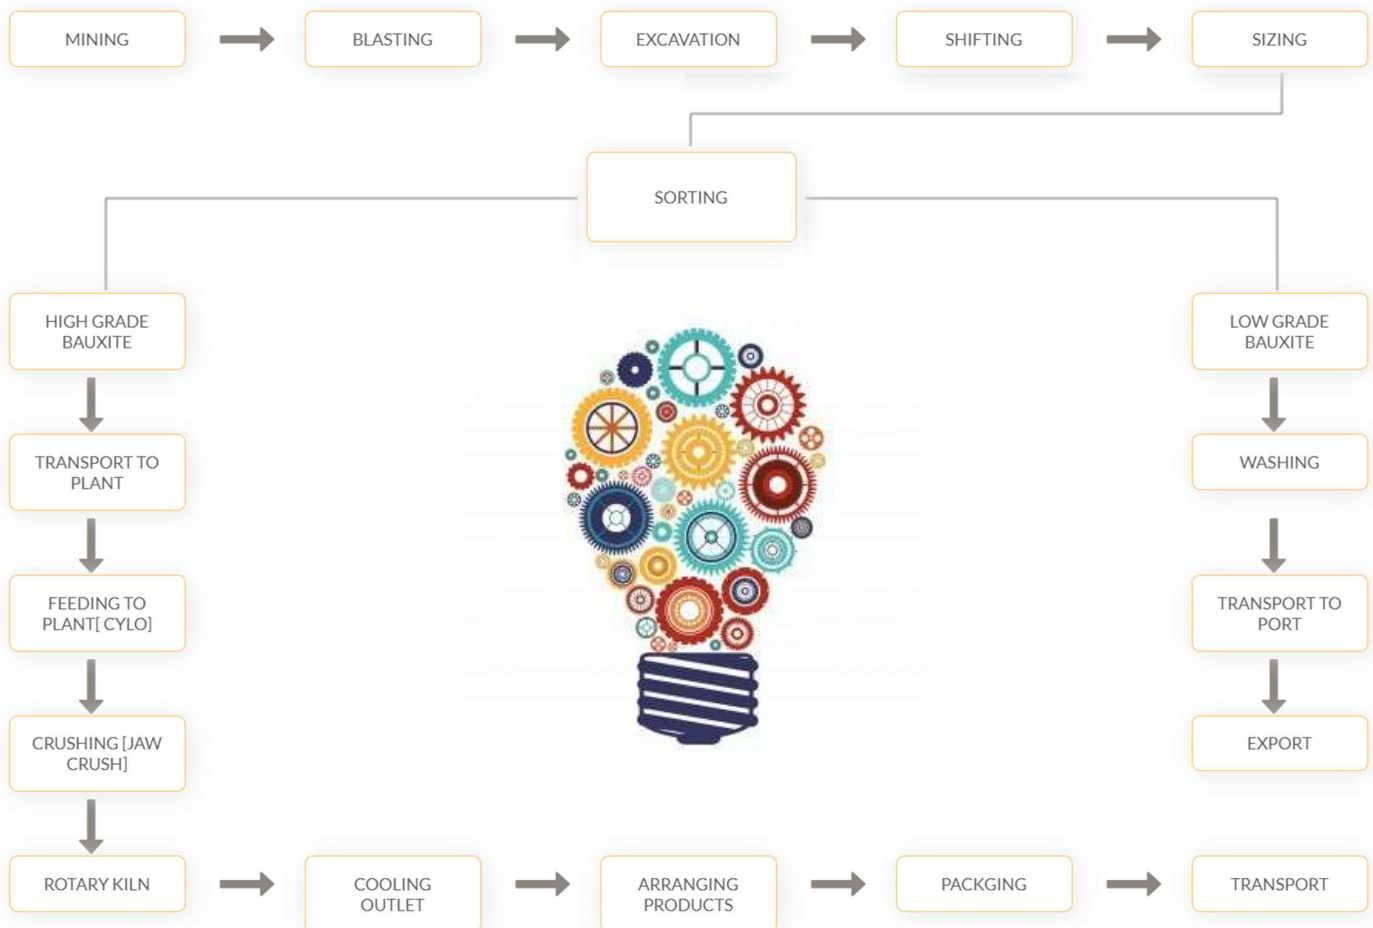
MINING

BLASTING

EXCAVATION

SHIFTING

SIZING

SORTING

HIGH GRADE BAUXITE

TRANSPORT TO PLANT

FEEDING TO PLANT[ CYLO]

CRUSHING [JAW CRUSH]

ROTARY KILN

COOLING OUTLET

ARRANGING PRODUCTS

PACKGING

TRANSPORT

LOW GRADE BAUXITE

WASHING

TRANSPORT TO PORT

EXPORT